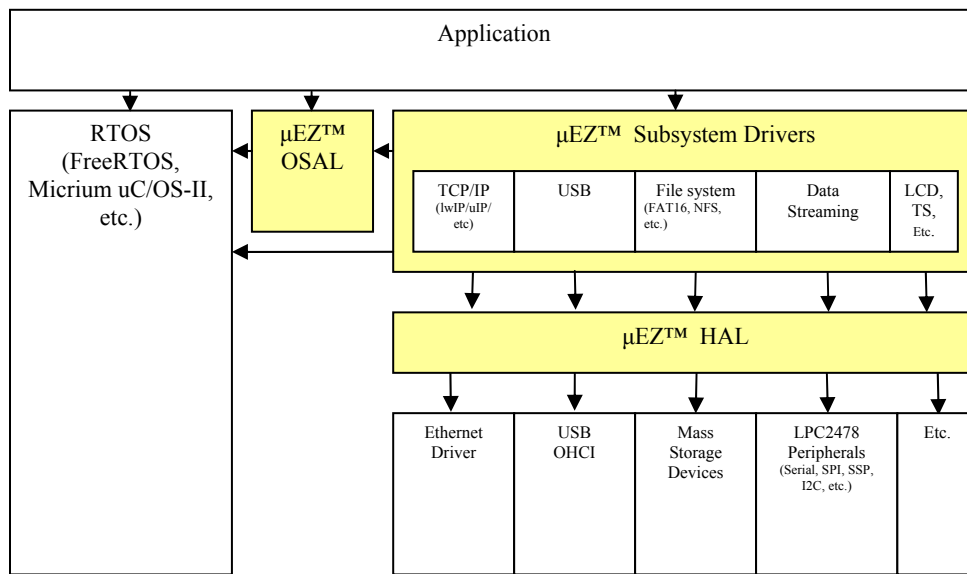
Application

RTOS (FreeRTOS, Micrium uC/OS-II, etc.)

μEZ™ OSAL

μEZ™ Subsystem Drivers

TCP/IP (lwIP/uIP/ etc)

USB

File system (FAT16, NFS, etc.)

Data Streaming

LCD, TS, Etc.

μEZ™ HAL

Ethernet Driver

USB OHCI

Mass Storage Devices

LPC2478 Peripherals (Serial, SPI, SSP, I2C, etc.)

Etc.